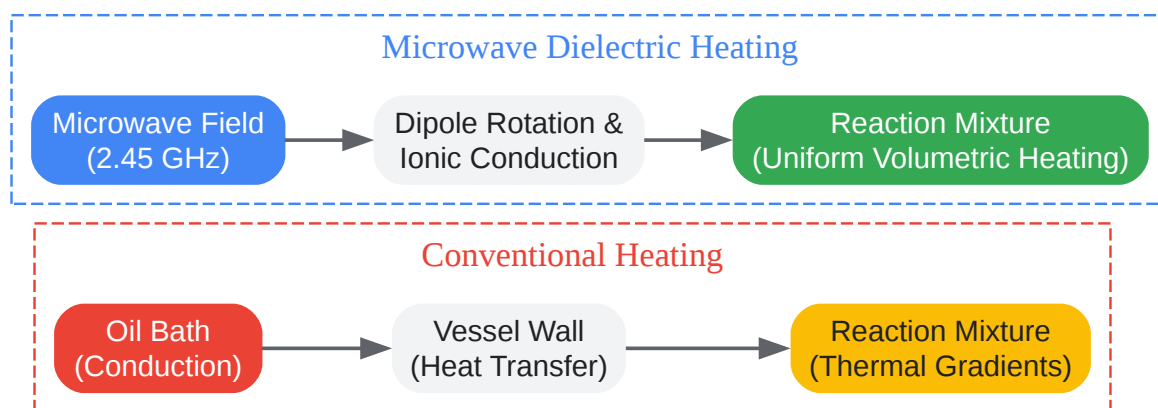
Microwave Dielectric Heating

Microwave Field (2.45 GHz)

Dipole Rotation & Ionic Conduction

Reaction Mixture (Uniform Volumetric Heating)

Conventional Heating

Oil Bath (Conduction)

Vessel Wall (Heat Transfer)

Reaction Mixture (Thermal Gradients)